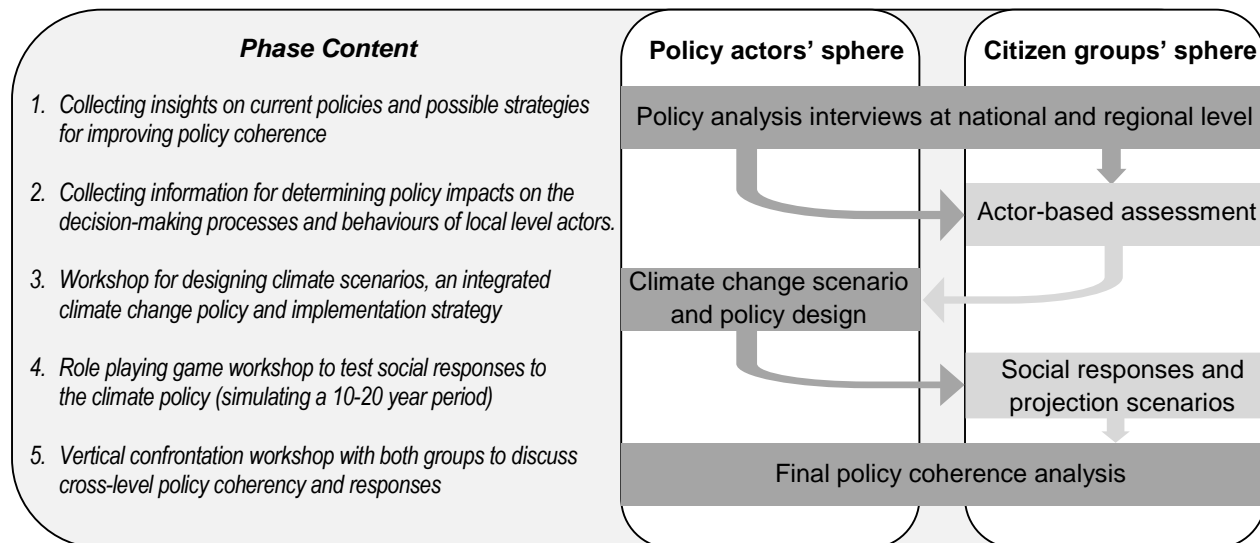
Phase Content

1. Collecting insights on current policies and possible strategies for improving policy coherence

2. Collecting information for determining policy impacts on the decision-making processes and behaviours of local level actors.

3. Workshop for designing climate scenarios, an integrated climate change policy and implementation strategy

4. Role playing game workshop to test social responses to the climate policy (simulating a 10-20 year period)

5. Vertical confrontation workshop with both groups to discuss cross-level policy coherency and responses

Policy actors' sphere

Citizen groups' sphere

Policy analysis interviews at national and regional level

Actor-based assessment

Climate change scenario and policy design

Social responses and projection scenarios

Final policy coherence analysis